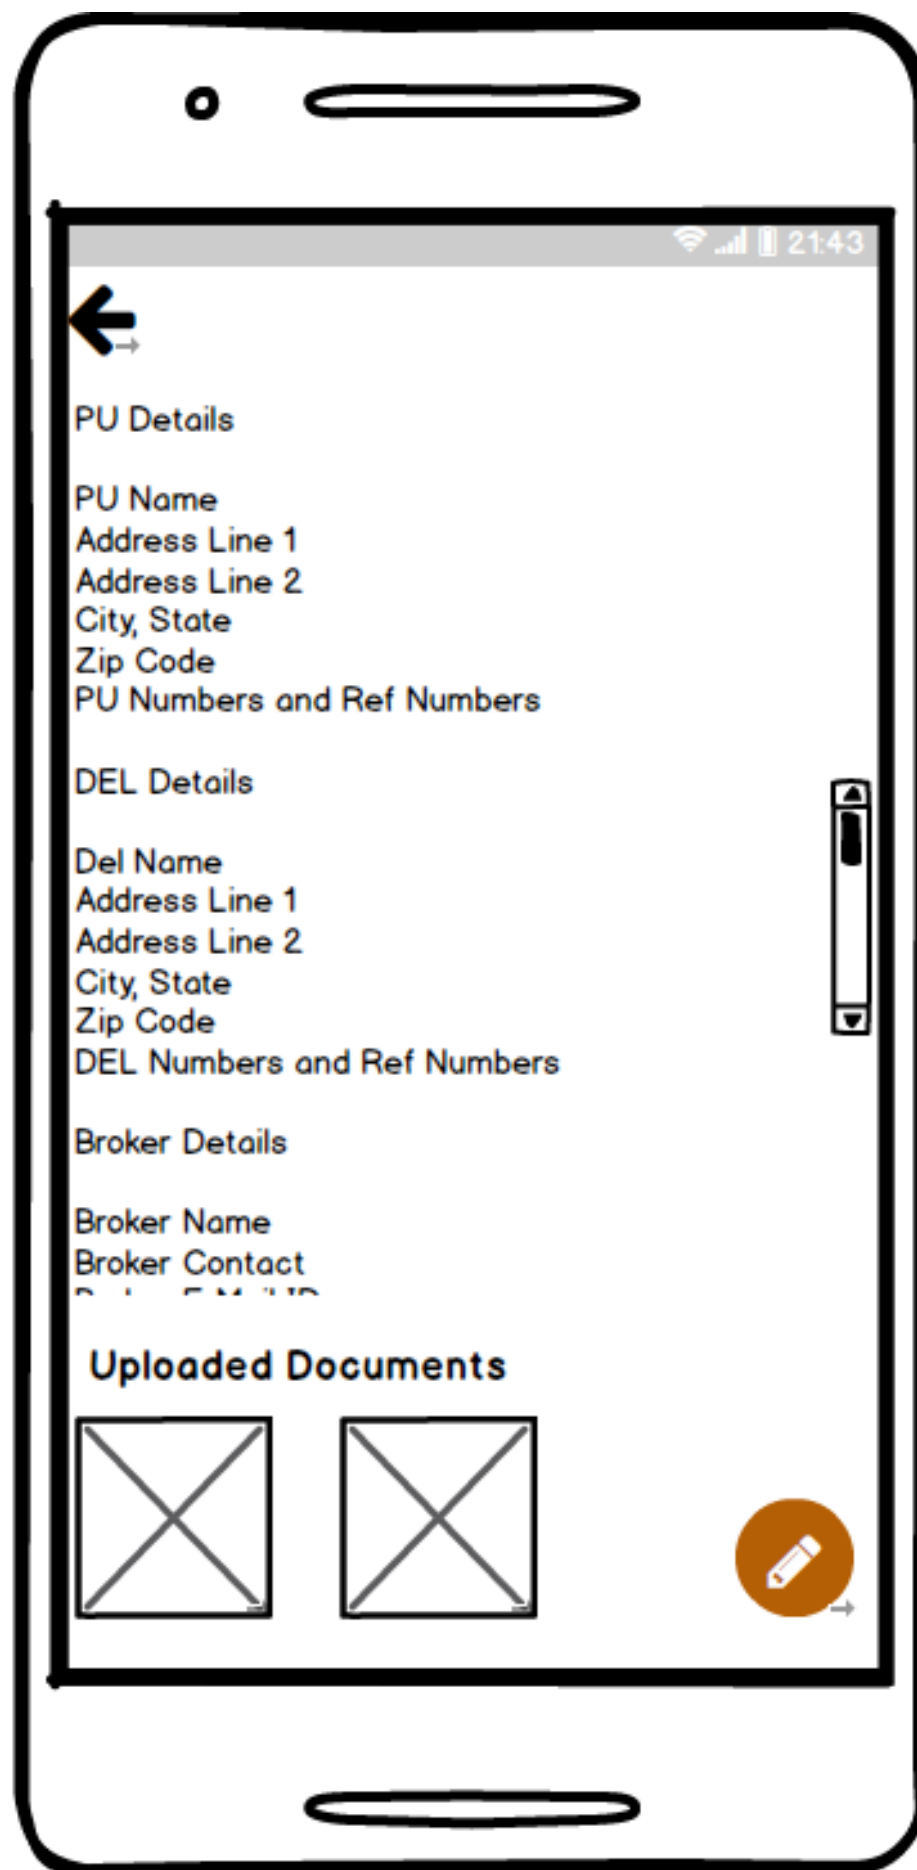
21:43

PU Details

PU Name
Address Line 1
Address Line 2
City, State
Zip Code
PU Numbers and Ref Numbers

DEL Details

Del Name
Address Line 1
Address Line 2
City, State
Zip Code
DEL Numbers and Ref Numbers

Broker Details

Broker Name
Broker Contact
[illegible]

Uploaded Documents